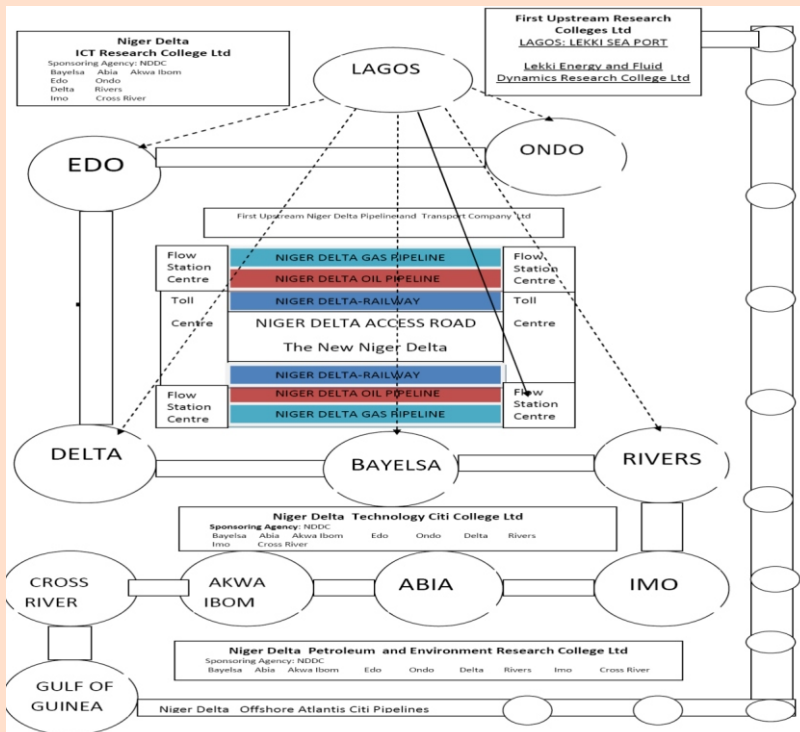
Niger Delta
ICT Research College Ltd
Sponsoring Agency: NDDC
Bayelsa Abia Akwa Ibom
Edo Ondo
Delta Rivers
Imo Cross River

LAGOS

First Upstream Research Colleges Ltd
LAGOS: LEKKI SEA PORT

Lekki Energy and Fluid Dynamics Research College Ltd

EDO

ONDO

First Upstream Niger Delta Pipeline and Transport Company Ltd

Flow Station Centre

NIGER DELTA GAS PIPELINE

Flow Station Centre

NIGER DELTA OIL PIPELINE

Toll Centre

NIGER DELTA-RAILWAY

Toll Centre

NIGER DELTA ACCESS ROAD

The New Niger Delta

NIGER DELTA-RAILWAY

Flow Station Centre

NIGER DELTA OIL PIPELINE

Flow Station Centre

NIGER DELTA GAS PIPELINE

DELTA

BAYELSA

RIVERS

Niger Delta Technology Citi College Ltd
Sponsoring Agency: NDDC
Bayelsa Abia Akwa Ibom Edo Ondo Delta Rivers
Imo Cross River

CROSS RIVER

AKWA IBOM

ABIA

IMO

Niger Delta Petroleum and Environment Research College Ltd
Sponsoring Agency: NDDC
Bayelsa Abia Akwa Ibom Edo Ondo Delta Rivers Imo Cross River

GULF OF GUINEA

Niger Delta Offshore Atlantis Citi Pipelines